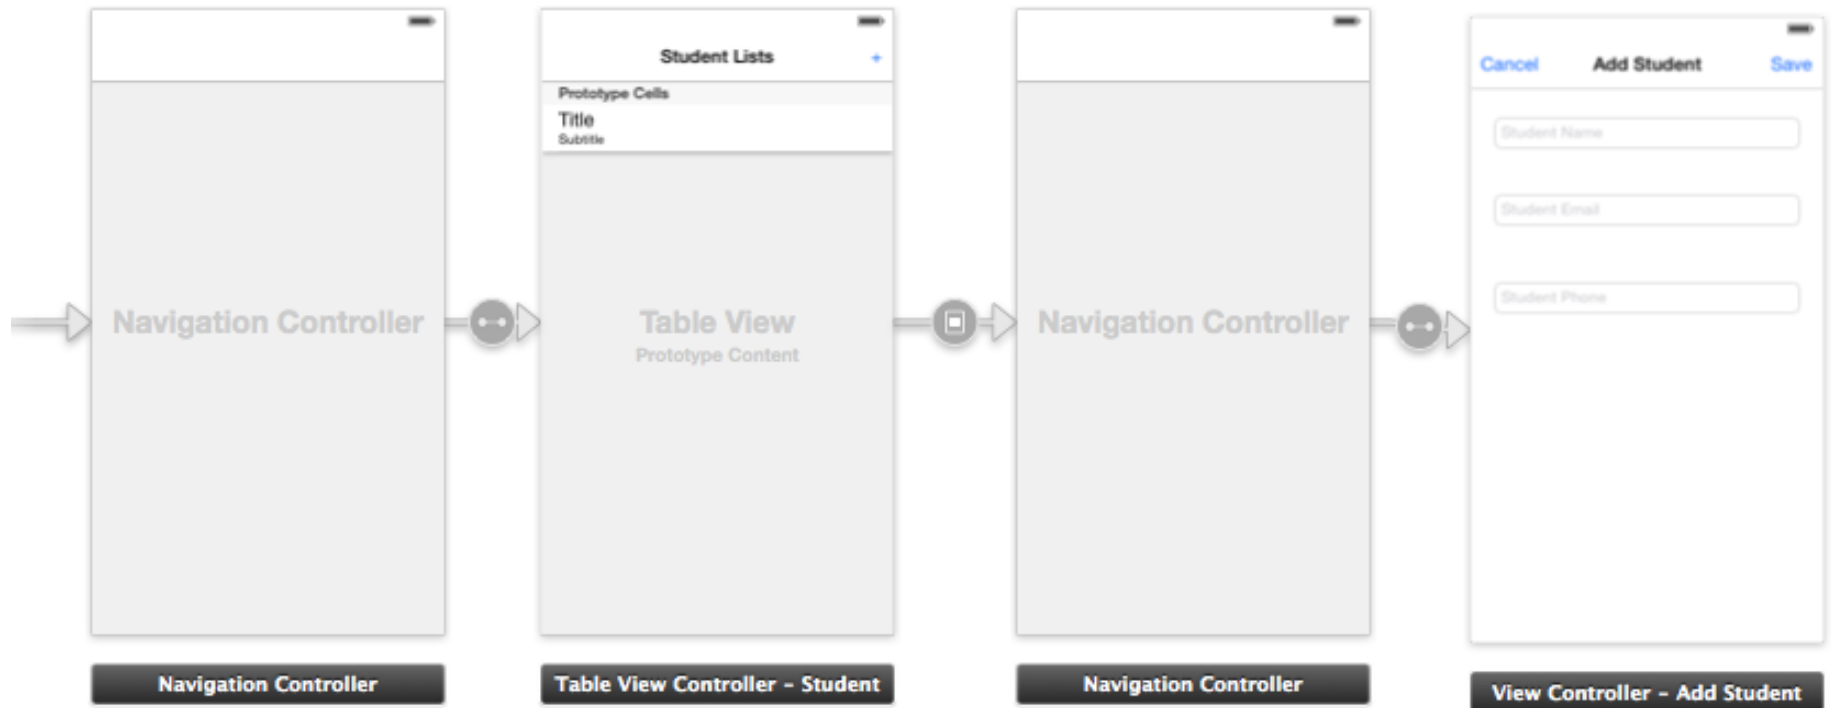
Navigation Controller

Navigation Controller

Student Lists +

Prototype Cells

Title
Subtitle

Table View
Prototype Content

Table View Controller - Student

Navigation Controller

Navigation Controller

Cancel Add Student Save

Student Name

Student Email

Student Phone

View Controller - Add Student